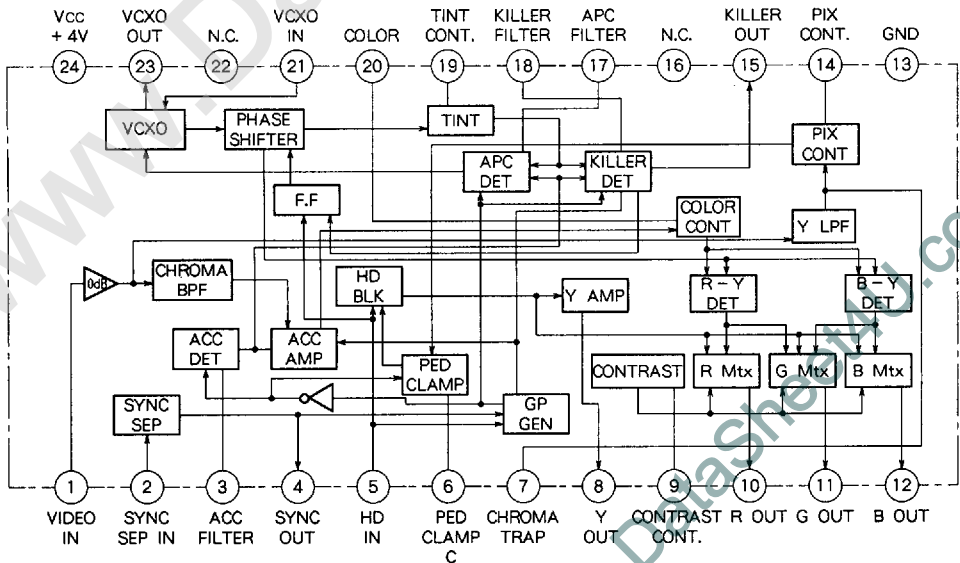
Vcc +4V
VCXO OUT
N.C.
VCXO IN
COLOR
TINT CONT.
KILLER FILTER
APC FILTER
N.C.
KILLER OUT
PIX CONT.
GND

24
23
22
21
20
19
18
17
16
15
14
13

VCXO
PHASE SHIFTER
TINT
APC DET
KILLER DET
PIX CONT
F.F
COLOR CONT
Y LPF
0dB
CHROMA BPF
HD BLK
Y AMP
R – Y DET
B – Y DET
ACC DET
ACC AMP
PED CLAMP
CONTRAST
R Mtx
G Mtx
B Mtx
SYNC SEP
GP GEN

1
2
3
4
5
6
7
8
9
10
11
12

VIDEO IN
SYNC SEP IN
ACC FILTER
SYNC OUT
HD IN
PED CLAMP C
CHROMA TRAP
Y OUT
CONTRAST CONT.
R OUT
G OUT
B OUT

www.DataSheet4U.com